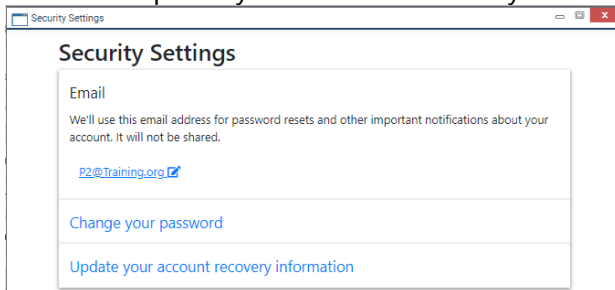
Security Settings

Security Settings

Email

We'll use this email address for password resets and other important notifications about your account. It will not be shared.

P2@Training.org

Change your password

Update your account recovery information